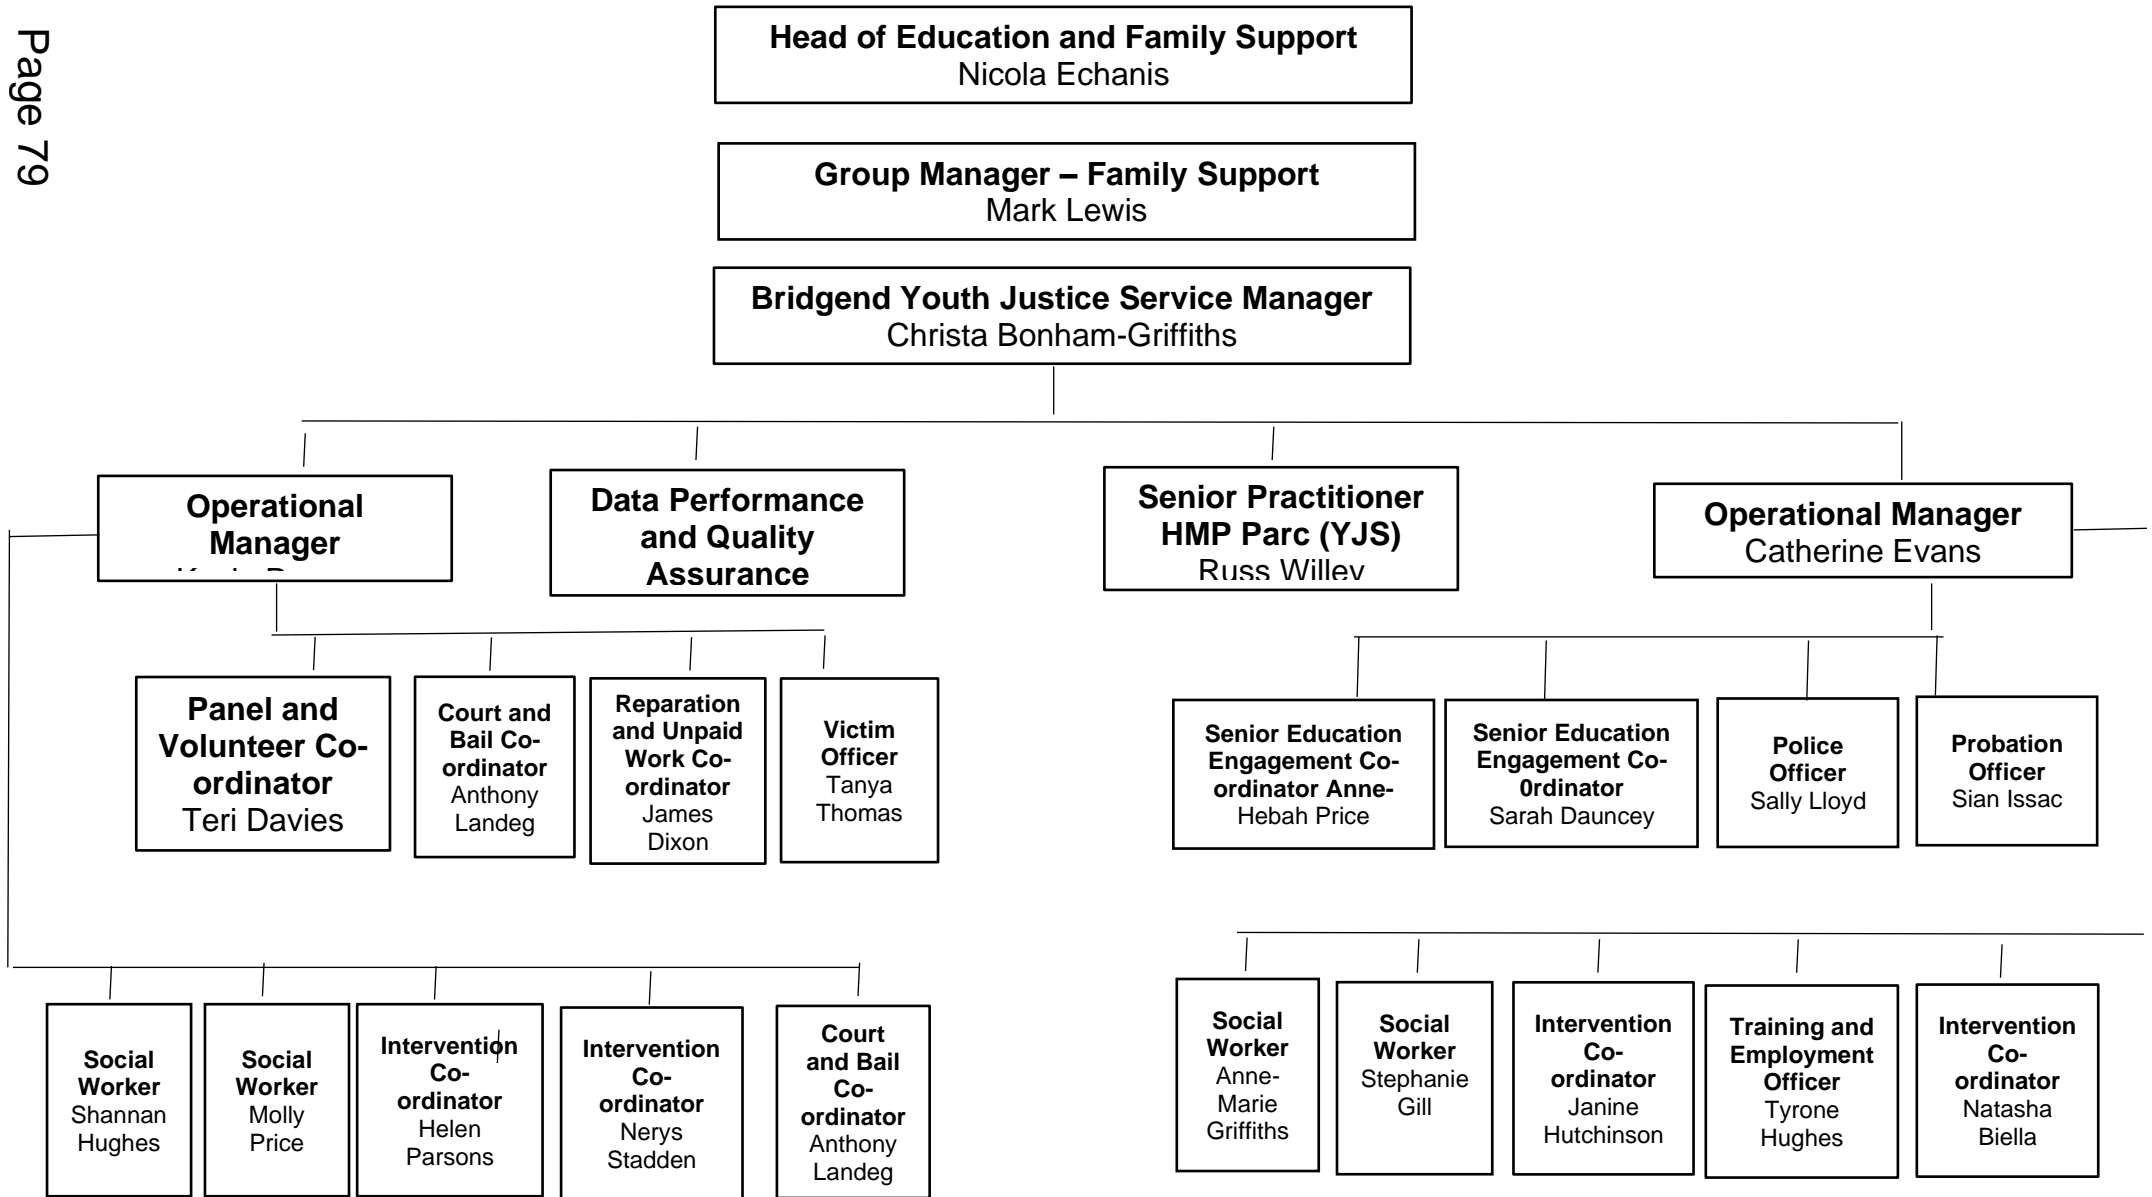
Page 79

**Head of Education and Family Support**
Nicola Echanis

**Group Manager – Family Support**
Mark Lewis

**Bridgend Youth Justice Service Manager**
Christa Bonham-Griffiths

**Operational Manager**
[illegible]

**Data Performance and Quality Assurance**

**Senior Practitioner HMP Parc (YJS)**
Russ Willey

**Operational Manager**
Catherine Evans

**Panel and Volunteer Co-ordinator**
Teri Davies

**Court and Bail Co-ordinator**
Anthony Landeg

**Reparation and Unpaid Work Co-ordinator**
James Dixon

**Victim Officer**
Tanya Thomas

**Senior Education Engagement Co-ordinator Anne-**
Hebah Price

**Senior Education Engagement Co-0rdinator**
Sarah Dauncey

**Police Officer**
Sally Lloyd

**Probation Officer**
Sian Issac

**Social Worker**
Shannan Hughes

**Social Worker**
Molly Price

**Intervention Co-ordinator**
Helen Parsons

**Intervention Co-ordinator**
Nerys Stadden

**Court and Bail Co-ordinator**
Anthony Landeg

**Social Worker**
Anne-Marie Griffiths

**Social Worker**
Stephanie Gill

**Intervention Co-ordinator**
Janine Hutchinson

**Training and Employment Officer**
Tyrone Hughes

**Intervention Co-ordinator**
Natasha Biella